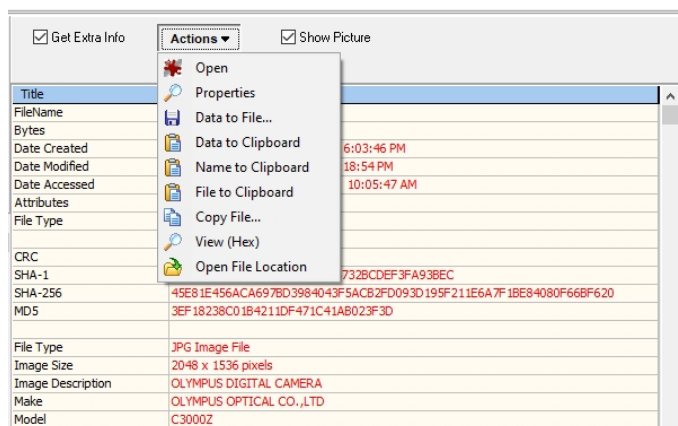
Get Extra Info

Actions ▾

Show Picture

Open
Properties
Data to File...
Data to Clipboard
Name to Clipboard
File to Clipboard
Copy File...
View (Hex)
Open File Location

| Title | |
|---|---|
| FileName | |
| Bytes | |
| Date Created | 6:03:46 PM |
| Date Modified | 18:54 PM |
| Date Accessed | 10:05:47 AM |
| Attributes | |
| File Type | |
| | |
| CRC | |
| SHA-1 | 732BCDEF3FA93BEC |
| SHA-256 | 45E81E456ACA697BD3984043F5ACB2FD093D195F211E6A7F1BE84080F66BF620 |
| MD5 | 3EF18238C01B4211DF471C41AB023F3D |
| | |
| File Type | JPG Image File |
| Image Size | 2048 x 1536 pixels |
| Image Description | OLYMPUS DIGITAL CAMERA |
| Make | OLYMPUS OPTICAL CO.,LTD |
| Model | C3000Z |